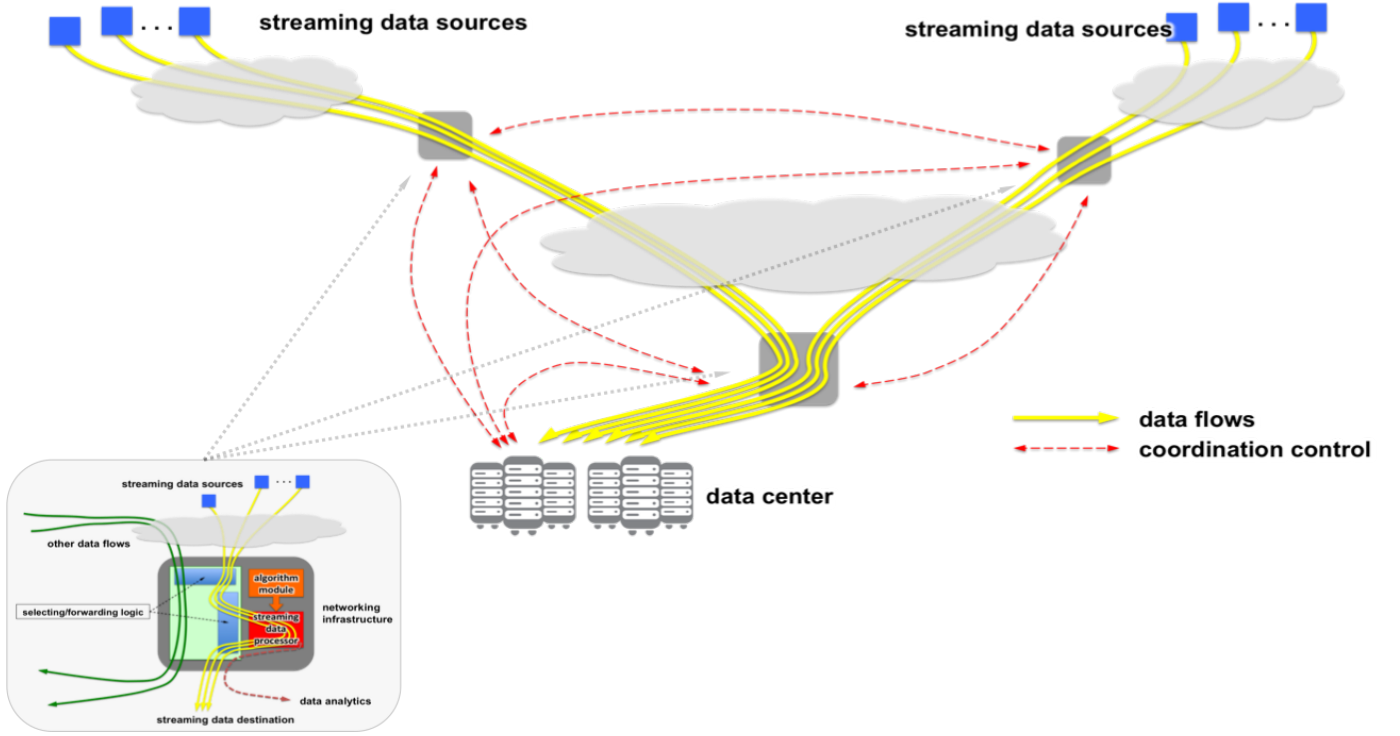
streaming data sources

streaming data sources

data flows
coordination control

data center

streaming data sources

other data flows

algorithm module

selecting/forwarding logic

streaming data processor

networking infrastructure

data analytics

streaming data destination